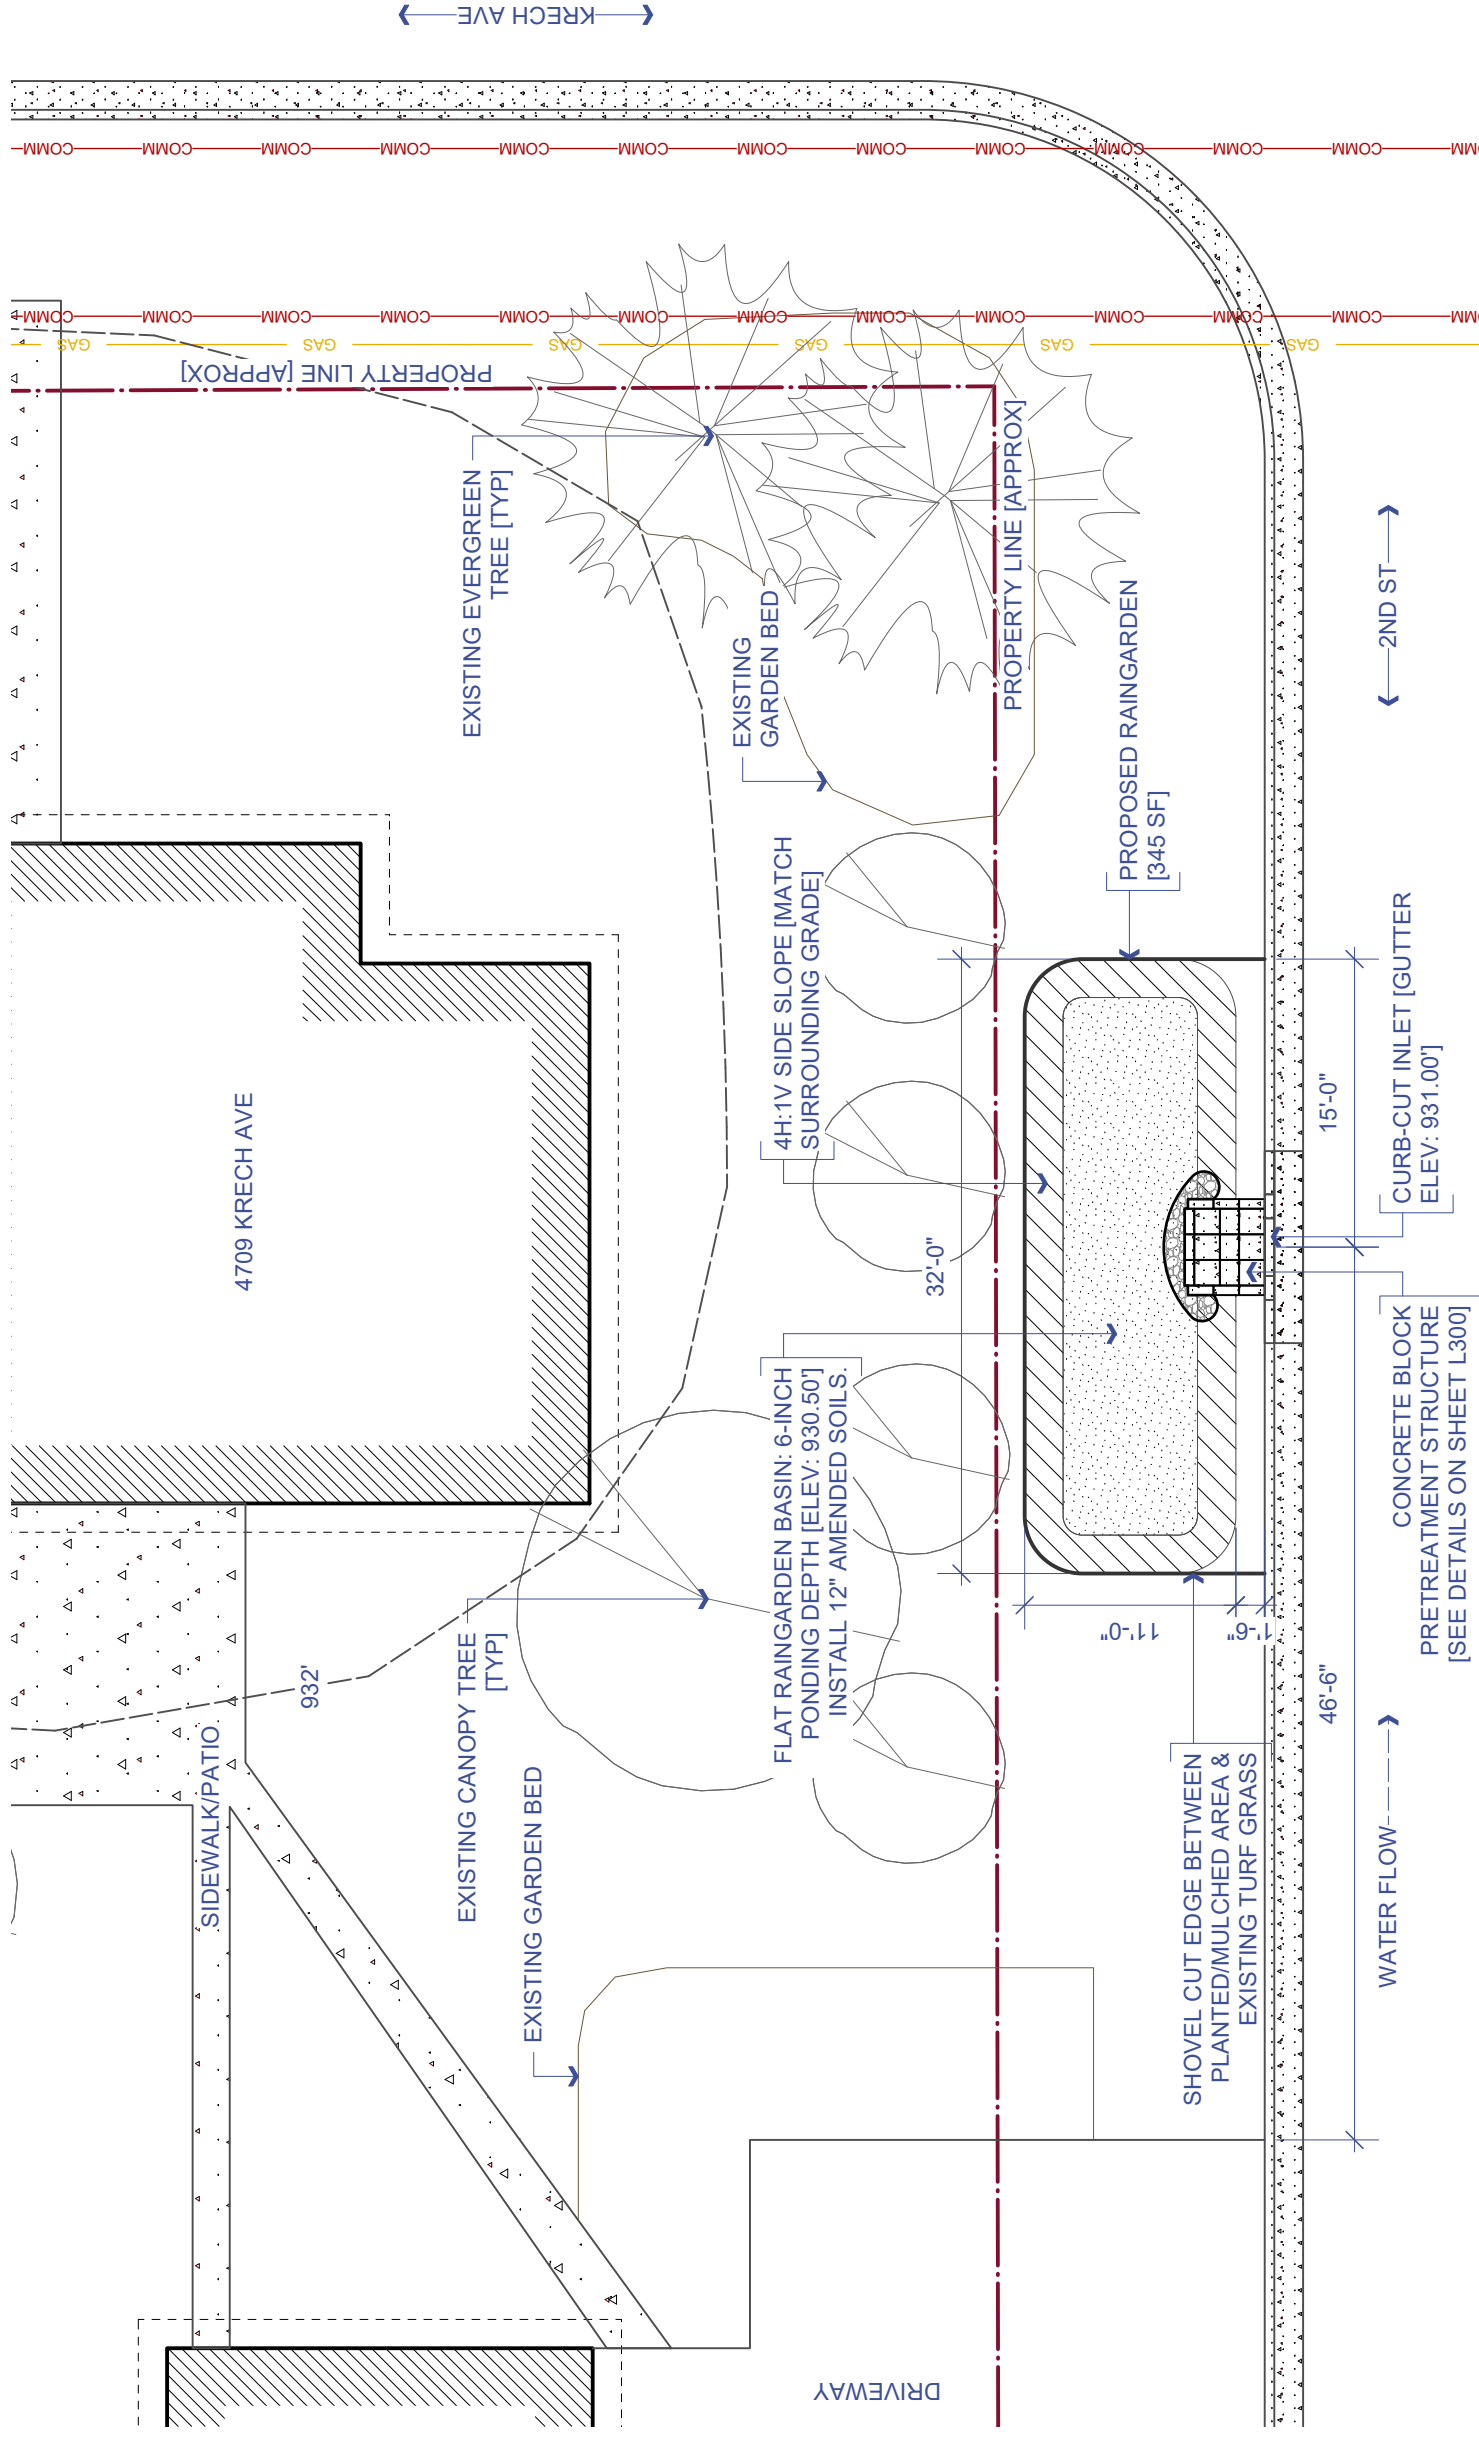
KRECH AVE

COMM COMM COMM COMM COMM COMM COMM COMM COMM COMM COMM COMM COMM

COMM COMM COMM COMM COMM COMM COMM COMM COMM COMM COMM COMM COMM

GAS GAS GAS GAS GAS GAS

PROPERTY LINE [APPROX]

EXISTING EVERGREEN TREE [TYP]

EXISTING GARDEN BED

PROPERTY LINE [APPROX]

PROPOSED RAINGARDEN [345 SF]

2ND ST

4H:1V SIDE SLOPE [MATCH SURROUNDING GRADE]

4709 KRECH AVE

15'-0"

CURB-CUT INLET [GUTTER ELEV: 931.00']

32'-0"

FLAT RAINGARDEN BASIN: 6-INCH PONDING DEPTH [ELEV: 930.50'] INSTALL 12" AMENDED SOILS.

CONCRETE BLOCK PRETREATMENT STRUCTURE [SEE DETAILS ON SHEET L300]

11'-0"

1'-6"

932'

EXISTING CANOPY TREE [TYP]

46'-6"

SIDEWALK/PATIO

EXISTING GARDEN BED

SHOVEL CUT EDGE BETWEEN PLANTED/MULCHED AREA & EXISTING TURF GRASS

WATER FLOW

DRIVEWAY